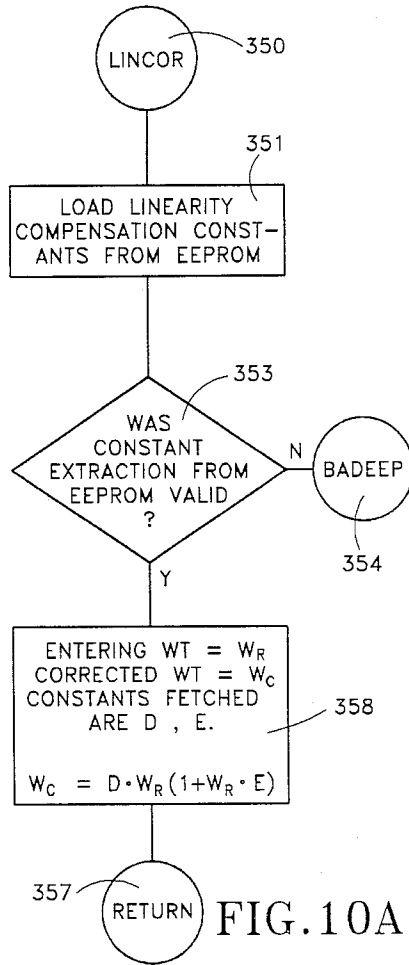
LINCOR
350

351
LOAD LINEARITY COMPENSATION CONSTANTS FROM EEPROM

353
WAS CONSTANT EXTRACTION FROM EEPROM VALID ?

N
BADEEP
354

Y

ENTERING WT = $W_R$
CORRECTED WT = $W_C$
CONSTANTS FETCHED ARE D , E.

$W_C = D \cdot W_R (1+W_R \cdot E)$

358

357
RETURN

FIG.10A